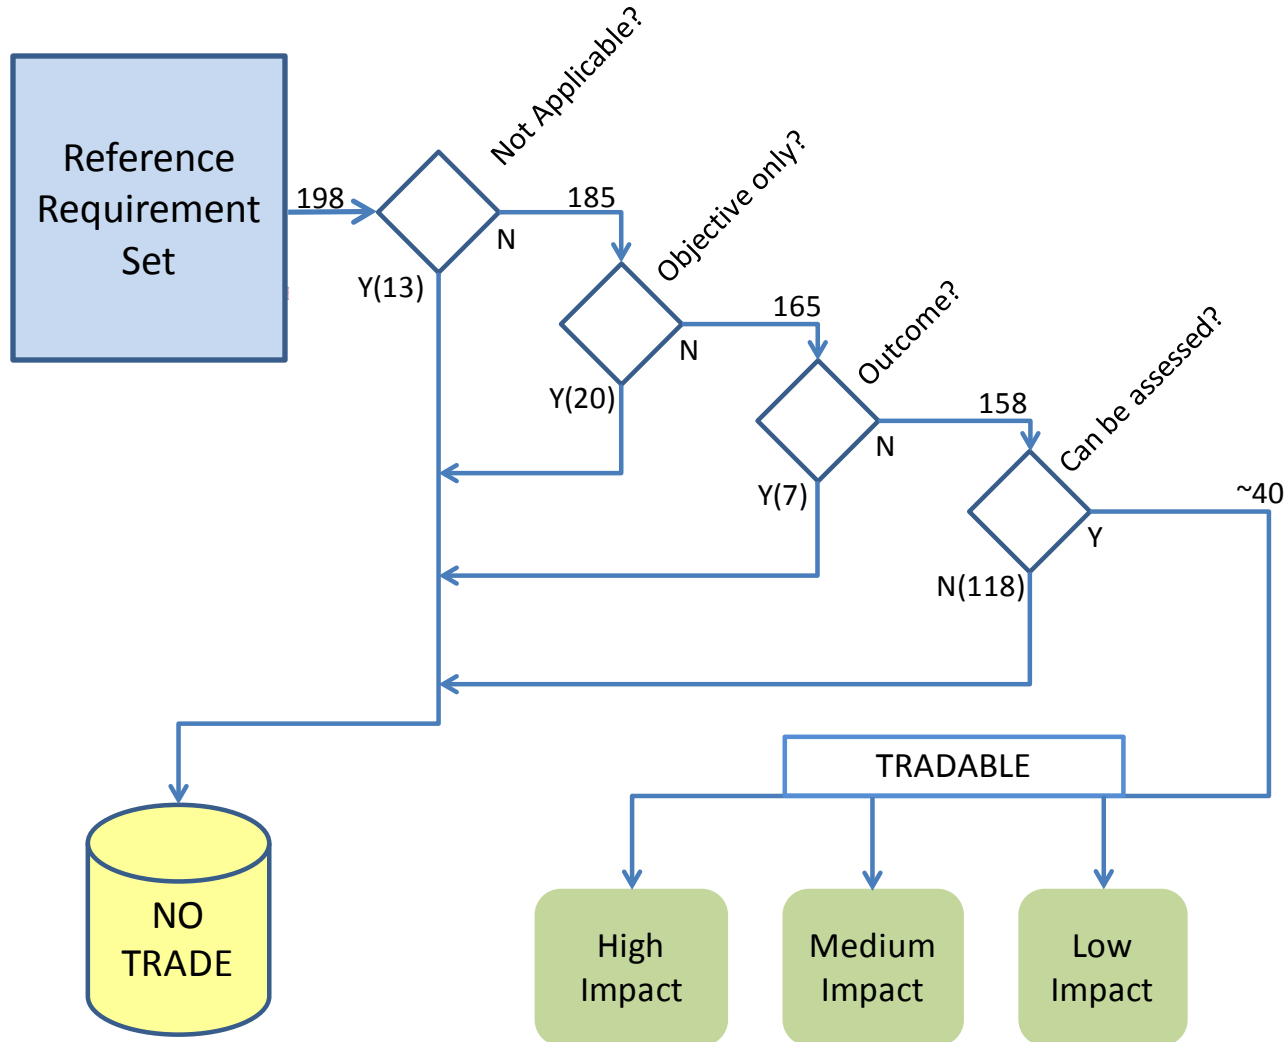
Reference Requirement Set

198

Not Applicable?

N

Y(13)

185

Objective only?

N

Y(20)

165

Outcome?

N

Y(7)

158

Can be assessed?

Y

~40

N(118)

TRADABLE

NO TRADE

High Impact

Medium Impact

Low Impact